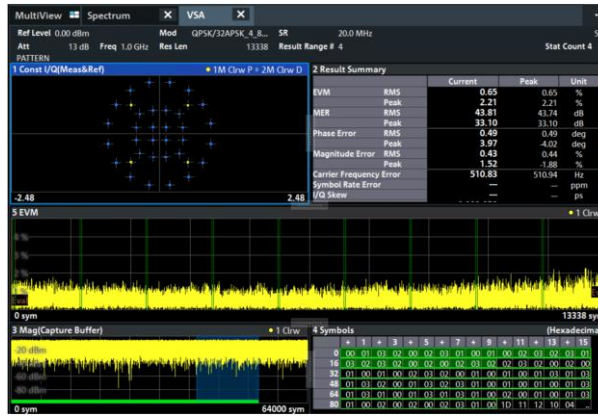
MultiView Spectrum × VSA ×

Ref Level 0.00 dBm Mod QPSK/32APSK_4_8... SR 20.0 MHz
Att 13 dB Freq 1.0 GHz Res Len 13338 Result Range # 4 Stat Count 4
PATTERN

1 Const I/Q(Meas&Ref) • 1M Clrw P • 2M Clrw D
-2.48 2.48

2 Result Summary

| | | Current | Peak | Unit |
|---|---|---|---|---|
| EVM | RMS | 0.65 | 0.65 | % |
| | Peak | 2.21 | 2.21 | % |
| MER | RMS | 43.81 | 43.74 | dB |
| | Peak | 33.10 | 33.10 | dB |
| Phase Error | RMS | 0.49 | 0.49 | deg |
| | Peak | 3.97 | -4.02 | deg |
| Magnitude Error | RMS | 0.43 | 0.44 | % |
| | Peak | 1.52 | -1.88 | % |
| Carrier Frequency Error | | 510.83 | 510.94 | Hz |
| Symbol Rate Error | | — | — | ppm |
| I/Q Skew | | — | — | ps |

5 EVM • 1 Clrw
0 sym 13338 sym

3 Mag(Capture Buffer) • 1 Clrw
-20 dBm
0 sym 64000 sym

4 Symbols (Hexadecima

| | 0 | 1 | 2 | 3 | 4 | 5 | 6 | 7 | 8 | 9 | 10 | 11 | 12 | 13 | 14 | 15 |
|---|---|---|---|---|---|---|---|---|---|---|---|---|---|---|---|---|
| 0 | 00 | 01 | 03 | 02 | 00 | 02 | 03 | 01 | 00 | 01 | 00 | 02 | 03 | 02 | 03 | 01 |
| 16 | 03 | 02 | 03 | 00 | 02 | 00 | 02 | 03 | 02 | 02 | 03 | 02 | 00 | 03 | 00 | 03 |
| 32 | 01 | 03 | 01 | 02 | 00 | 00 | 01 | 03 | 01 | 00 | 01 | 00 | 00 | 01 | 03 | 01 |
| 48 | 01 | 00 | 03 | 02 | 00 | 01 | 03 | 01 | 03 | 00 | 01 | 00 | 01 | 00 | 03 | 01 |
| 64 | 03 | 01 | 00 | 01 | 03 | 02 | 00 | 01 | 02 | 03 | 01 | 00 | 01 | 00 | 02 | 01 |
| 80 | 01 | 00 | 02 | 02 | 00 | 03 | 01 | 02 | 00 | 00 | 1D | 11 | 12 | 10 | 04 | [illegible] |